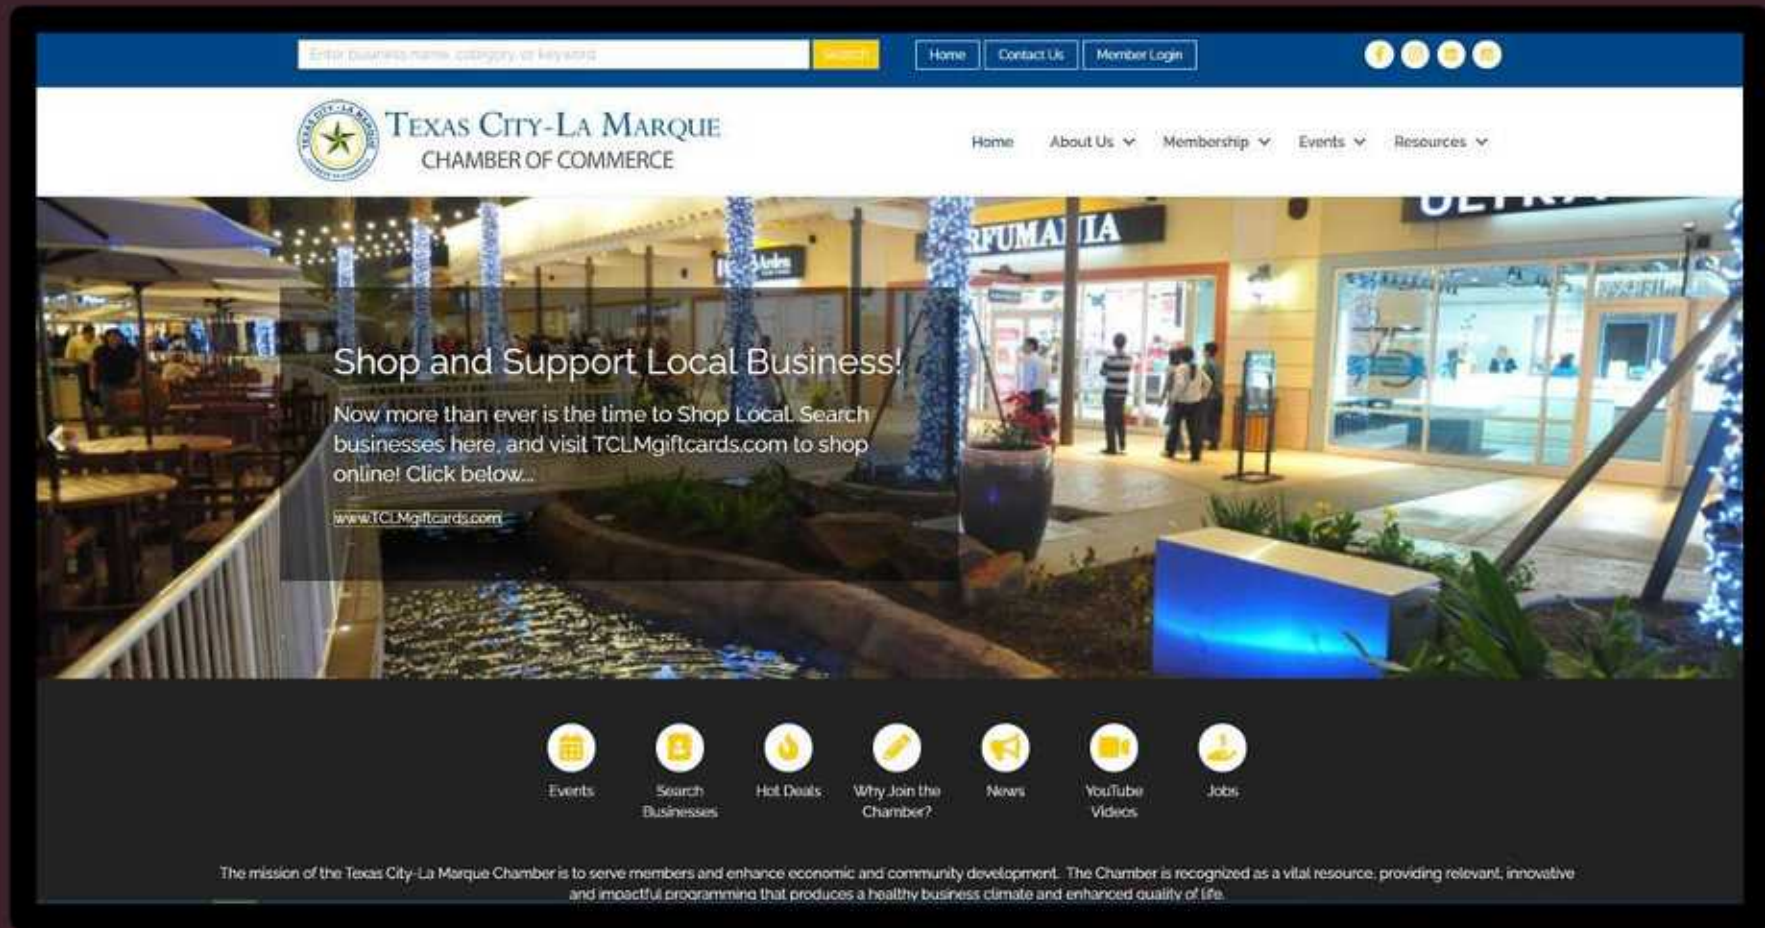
Enter business name, category or keyword

Search

Home

Contact Us

Member Login

TEXAS CITY-LA MARQUE

TEXAS CITY-LA MARQUE CHAMBER OF COMMERCE

Home

About Us

Membership

Events

Resources

RFUMANIA

Shop and Support Local Business!

Now more than ever is the time to Shop Local. Search businesses here, and visit TCLMgiftcards.com to shop online! Click below...

www.TCLMgiftcards.com

Events

Search Businesses

Hot Deals

Why Join the Chamber?

News

YouTube Videos

Jobs

The mission of the Texas City-La Marque Chamber is to serve members and enhance economic and community development. The Chamber is recognized as a vital resource, providing relevant, innovative and impactful programming that produces a healthy business climate and enhanced quality of life.